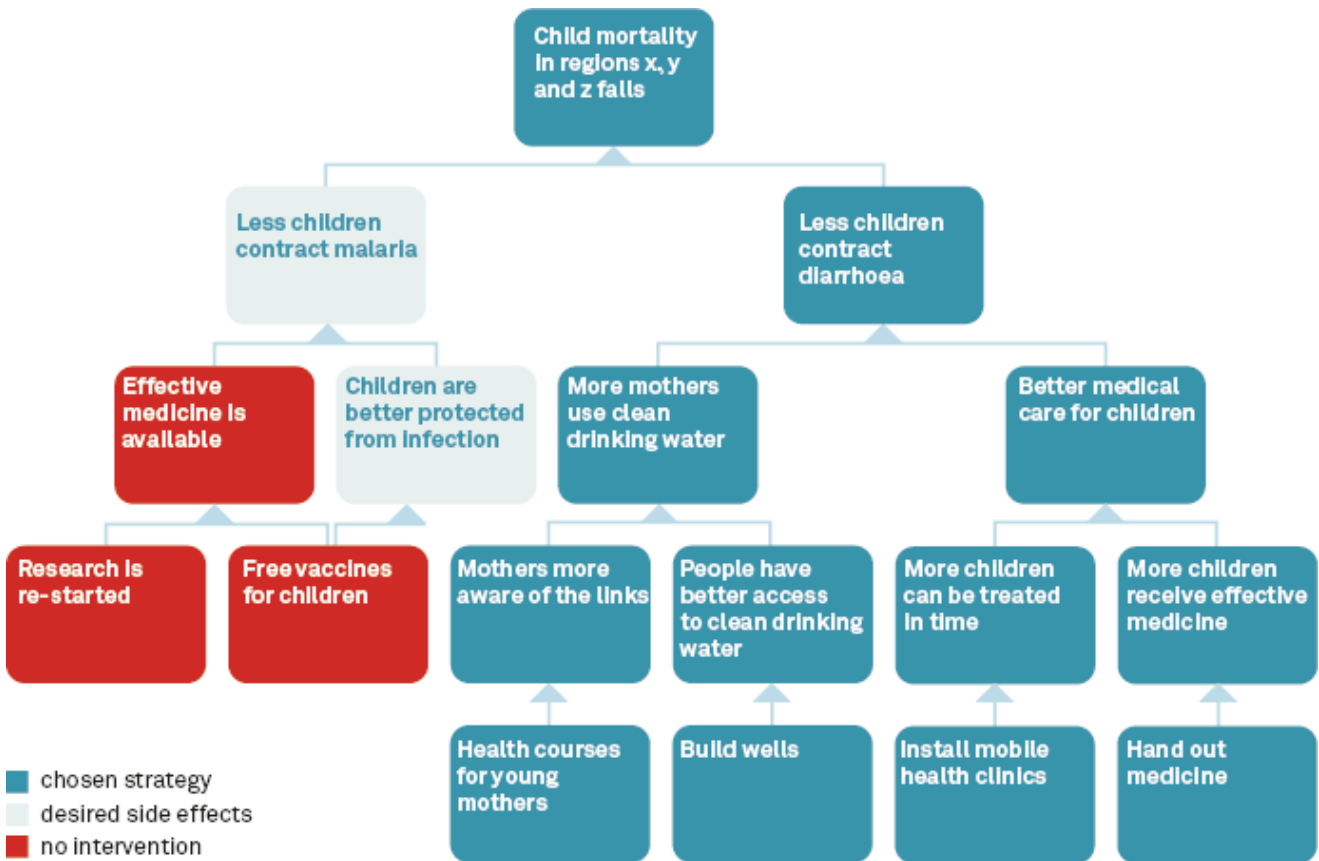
Child mortality in regions x, y and z falls

Less children contract malaria

Less children contract diarrhoea

Effective medicine is available

Children are better protected from infection

More mothers use clean drinking water

Better medical care for children

Research is re-started

Free vaccines for children

Mothers more aware of the links

People have better access to clean drinking water

More children can be treated in time

More children receive effective medicine

Health courses for young mothers

Build wells

Install mobile health clinics

Hand out medicine

chosen strategy
desired side effects
no intervention